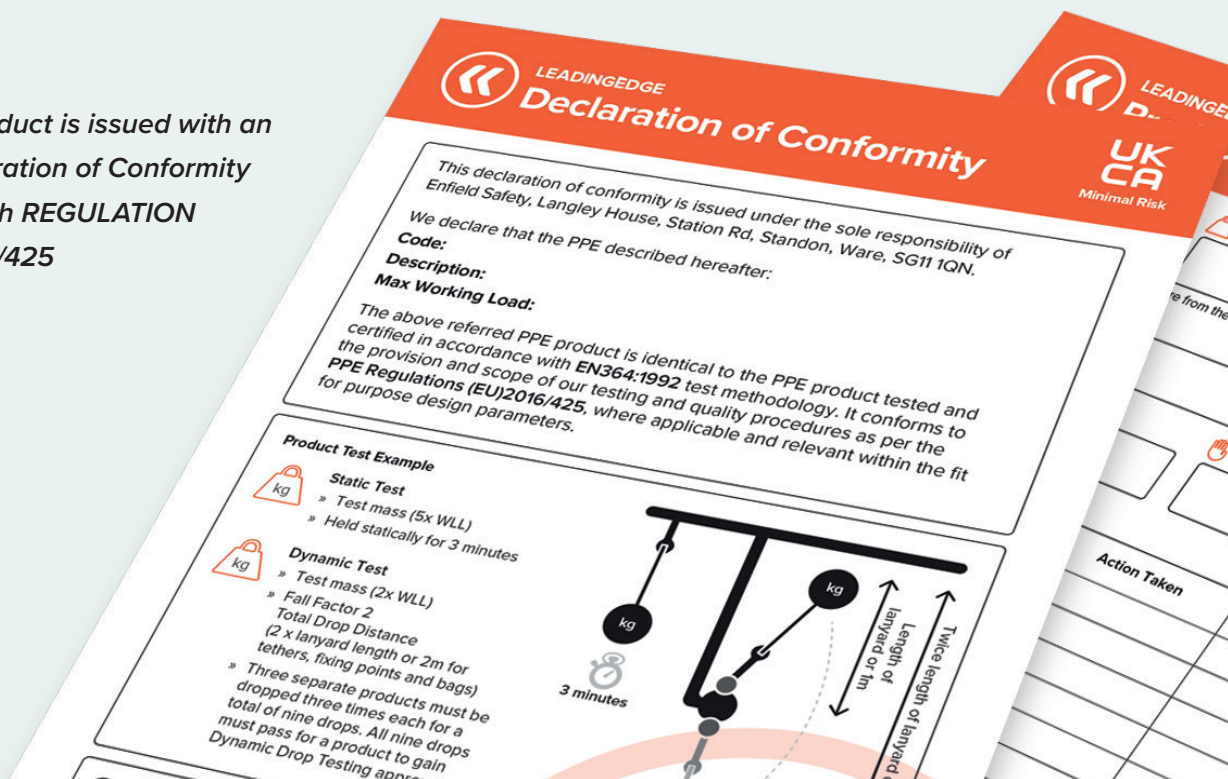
duct is issued with an
ration of Conformity
h REGULATION
/425

LEADINGEDGE
Declaration of Conformity

UK CA
Minimal Risk

This declaration of conformity is issued under the sole responsibility of Enfield Safety, Langley House, Station Rd, Standon, Ware, SG11 1QN.

We declare that the PPE described hereafter:
Code:
Description:
Max Working Load:

The above referred PPE product is identical to the PPE product tested and certified in accordance with EN364:1992 test methodology. It conforms to the provision and scope of our testing and quality procedures as per the PPE Regulations (EU)2016/425, where applicable and relevant within the fit for purpose design parameters.

Product Test Example

kg
Static Test
» Test mass (5x WLL)
» Held statically for 3 minutes

kg
Dynamic Test
» Test mass (2x WLL)
» Fall Factor 2
Total Drop Distance
(2 x lanyard length or 2m for tethers, fixing points and bags)
» Three separate products must be dropped three times each for a total of nine drops. All nine drops must pass for a product to gain Dynamic Drop Testing appr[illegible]

kg
3 minutes
kg
Length of lanyard or 1m
Twice length of lanyard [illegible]

LEADINGE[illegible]
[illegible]re from the
Action Taken